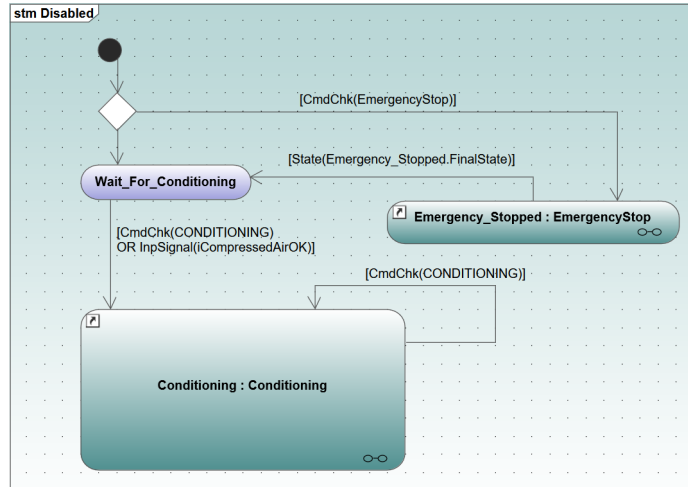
stm Disabled

[CmdChk(EmergencyStop)]

[State(Emergency_Stopped.FinalState)]

Wait_For_Conditioning

Emergency_Stopped : EmergencyStop

[CmdChk(CONDITIONING) OR InpSignal(iCompressedAirOK)]

[CmdChk(CONDITIONING)]

Conditioning : Conditioning